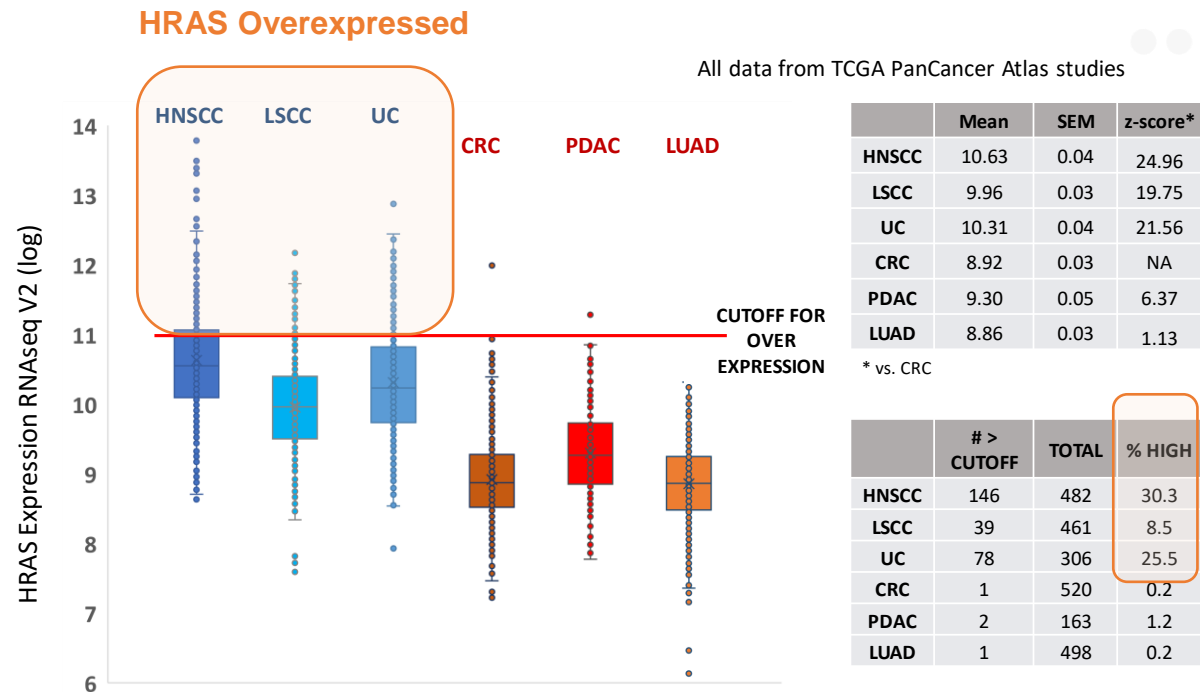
HRAS Overexpressed

All data from TCGA PanCancer Atlas studies

HRAS Expression RNAseq V2 (log)

14
13
12
11
10
9
8
7
6

HNSCC LSCC UC CRC PDAC LUAD

CUTOFF FOR OVER EXPRESSION

| | Mean | SEM | z-score* |
|---|---|---|---|
| HNSCC | 10.63 | 0.04 | 24.96 |
| LSCC | 9.96 | 0.03 | 19.75 |
| UC | 10.31 | 0.04 | 21.56 |
| CRC | 8.92 | 0.03 | NA |
| PDAC | 9.30 | 0.05 | 6.37 |
| LUAD | 8.86 | 0.03 | 1.13 |

* vs. CRC

| | # > CUTOFF | TOTAL | % HIGH |
|---|---|---|---|
| HNSCC | 146 | 482 | 30.3 |
| LSCC | 39 | 461 | 8.5 |
| UC | 78 | 306 | 25.5 |
| CRC | 1 | 520 | 0.2 |
| PDAC | 2 | 163 | 1.2 |
| LUAD | 1 | 498 | 0.2 |